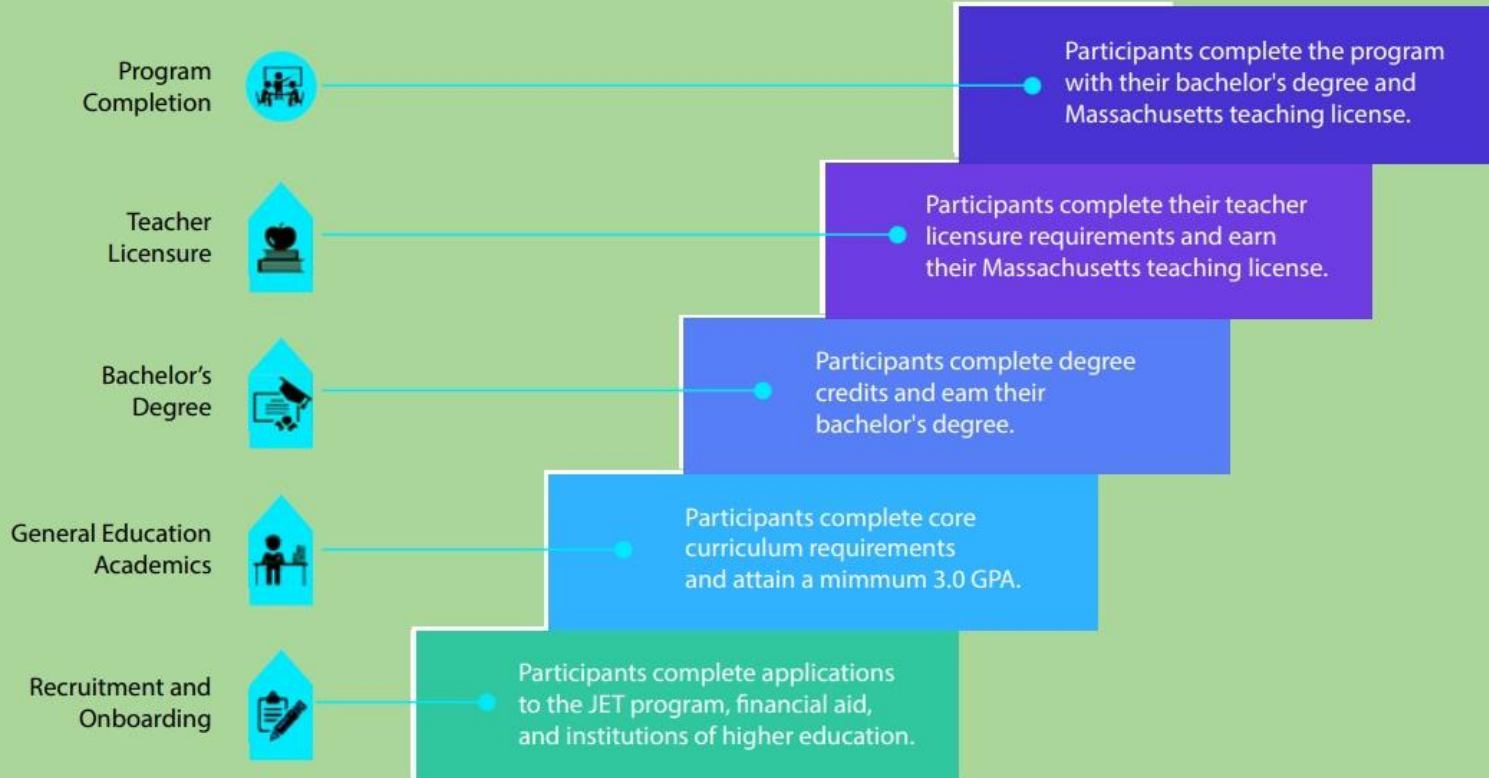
Program Completion

Participants complete the program with their bachelor's degree and Massachusetts teaching license.

Teacher Licensure

Participants complete their teacher licensure requirements and earn their Massachusetts teaching license.

Bachelor's Degree

Participants complete degree credits and eam their bachelor's degree.

General Education Academics

Participants complete core curriculum requirements and attain a mimmum 3.0 GPA.

Recruitment and Onboarding

Participants complete applications to the JET program, financial aid, and institutions of higher education.